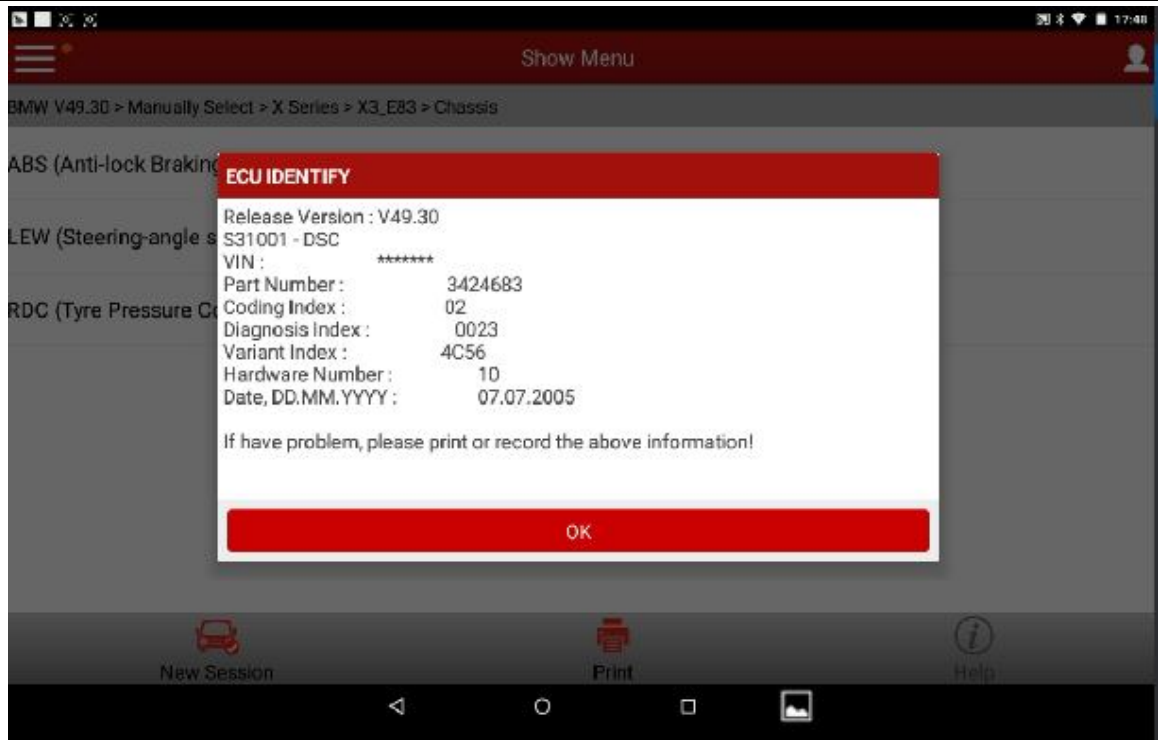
17:48

Show Menu

BMW V49.30 > Manually Select > X Series > X3_E83 > Chassis

ABS (Anti-lock Braking

LEW (Steering-angle s

RDC (Tyre Pressure C

ECU IDENTIFY

Release Version : V49.30
S31001 - DSC
VIN : *******
Part Number : 3424683
Coding Index : 02
Diagnosis Index : 0023
Variant Index : 4C56
Hardware Number : 10
Date, DD.MM.YYYY : 07.07.2005

If have problem, please print or record the above information!

OK

New Session

Print

Help